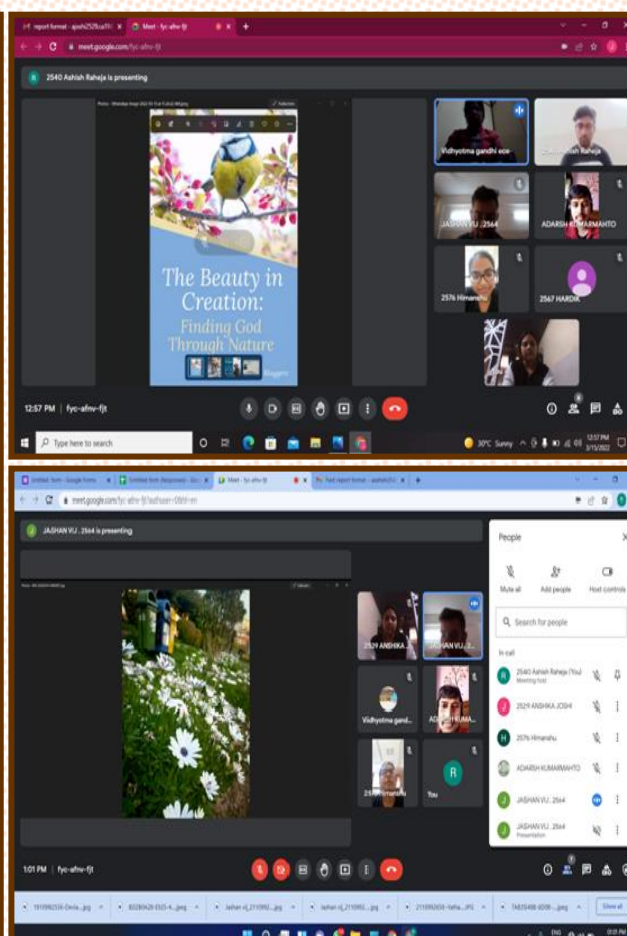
report format - ajoshi2529.ca11 | Meet - fyc-afnv-fjt | +
meet.google.com/fyc-afnv-fjt

2540 Ashish Raheja is presenting

The Beauty in Creation:
Finding God Through Nature

Vidhyotma gandhi ece
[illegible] Ashish Raheja
JASHAN VIJ . 2564
ADARSH KUMARMAHTO
2576 Himanshu
2567 HARDIK

12:57 PM | fyc-afnv-fjt

Type here to search
30°C Sunny 12:57 PM 3/15/2022

Untitled form - Google Forms | Untitled form (Responses) | Meet - fyc-afnv-fjt | Test report format - ajoshi2529.ca11
meet.google.com/fyc-afnv-fjt?authuser=0

JASHAN VIJ . 2564 is presenting

2529 ANSHIKA...
JASHAN VIJ 2...
Vidhyotma gand...
ADARSH KUMA...
2576 Himanshu
You

People
Mute all
Add people
Host controls
Search for people
In call
2540 Ashish Raheja (You)
Meeting host
2529 ANSHIKA JOSHI
2576 Himanshu
ADARSH KUMARMAHTO
JASHAN VIJ . 2564
JASHAN VIJ . 2564
Presentation

1:01 PM | fyc-afnv-fjt

1910992556-Devla...jpg
8D280426-E5E5-4...jpeg
Jashan vij_2110992...jpg
Jashan vij_2110992...jpg
2110992659-Yatha...JPG
7AB25488-6D06-...jpeg
Show all